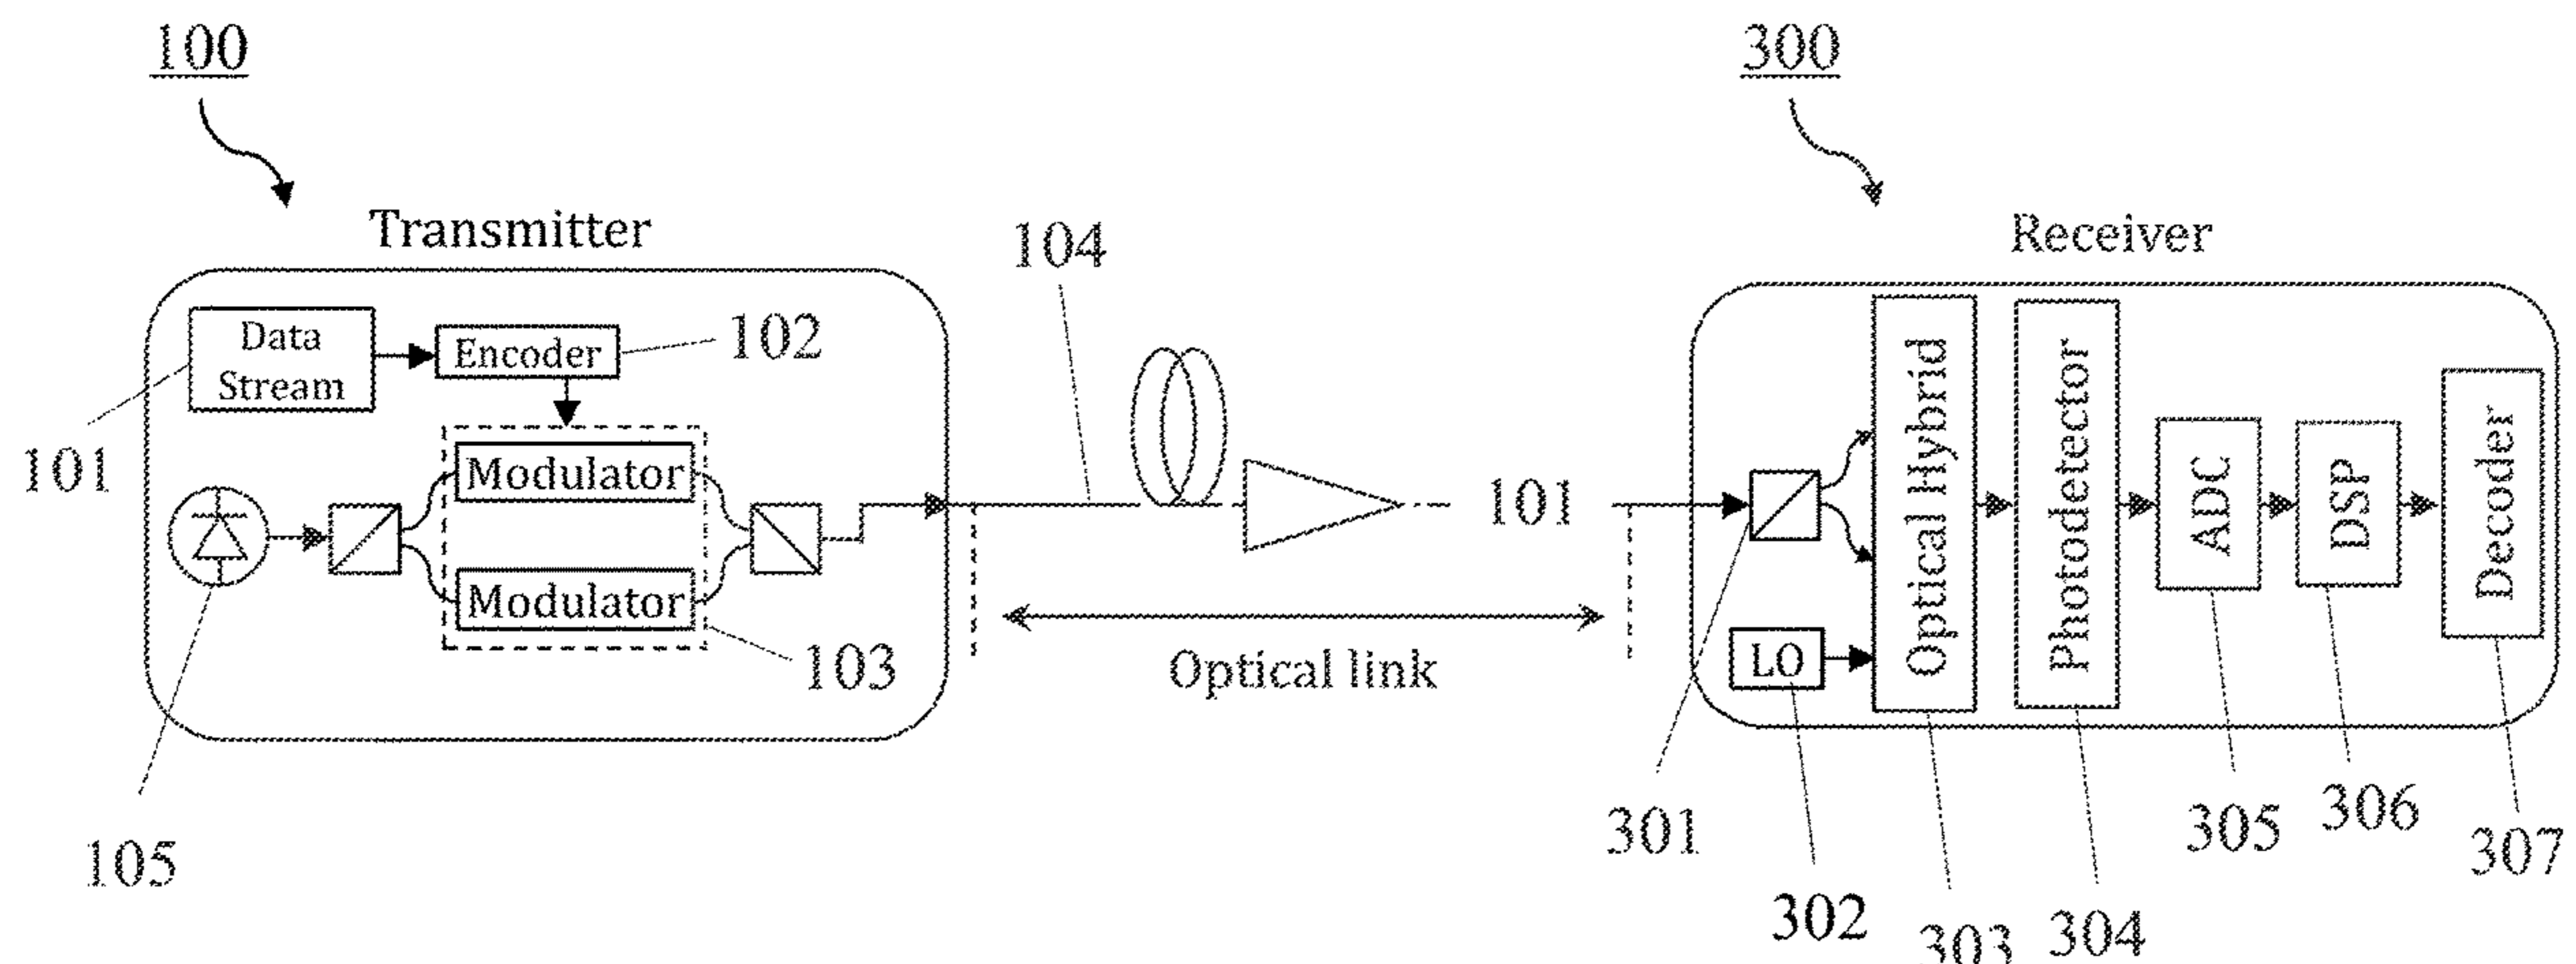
100

300

Transmitter

104

Receiver

Data Stream

Encoder

102

101

Modulator

Modulator

103

105

101

Optical link

Optical Hybrid

Photodetector

ADC

DSP

Decoder

LO

301

302

303

304

305

306

307